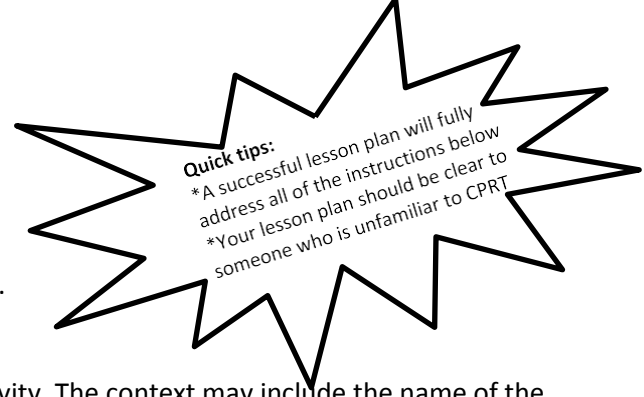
Quick tips:
*A successful lesson plan will fully address all of the instructions below
*Your lesson plan should be clear to someone who is unfamiliar to CPRT

.

vity. The context may include the name of the